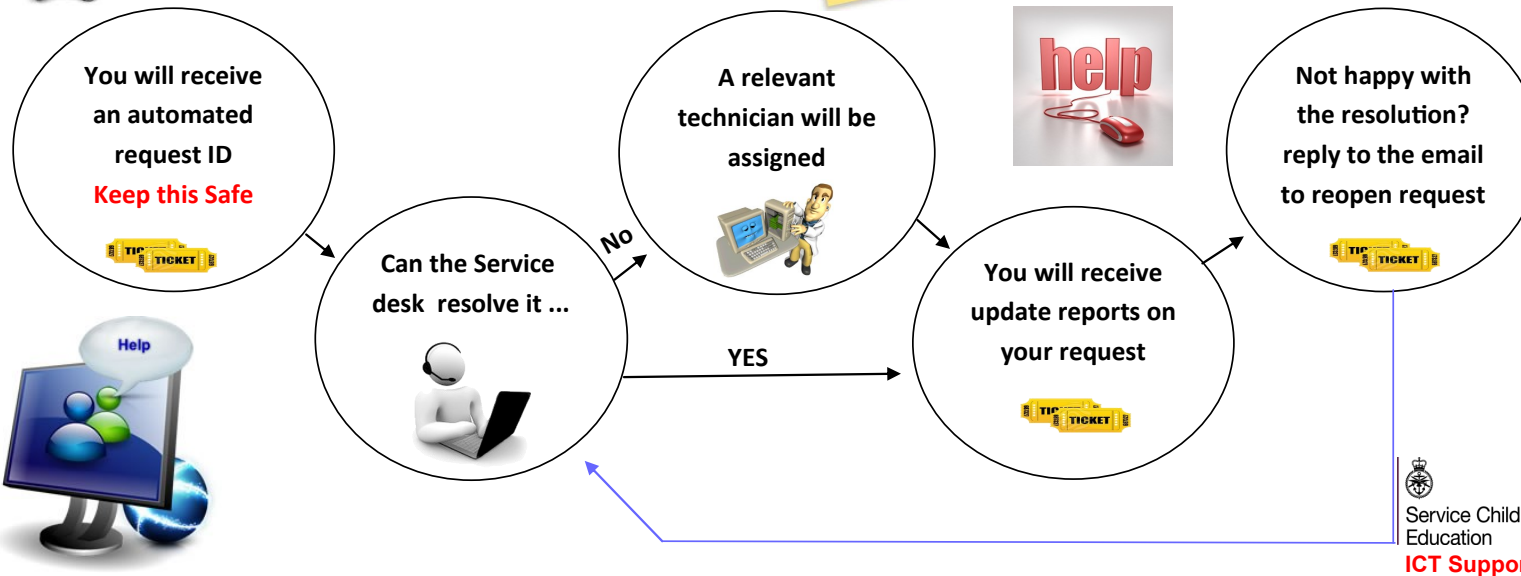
You will receive an automated request ID
Keep this Safe

TICKET

Help

Can the Service desk resolve it ...

No

A relevant technician will be assigned

help

YES

You will receive update reports on your request

TICKET

Not happy with the resolution? reply to the email to reopen request

TICKET

Service Child Education
ICT Suppo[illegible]